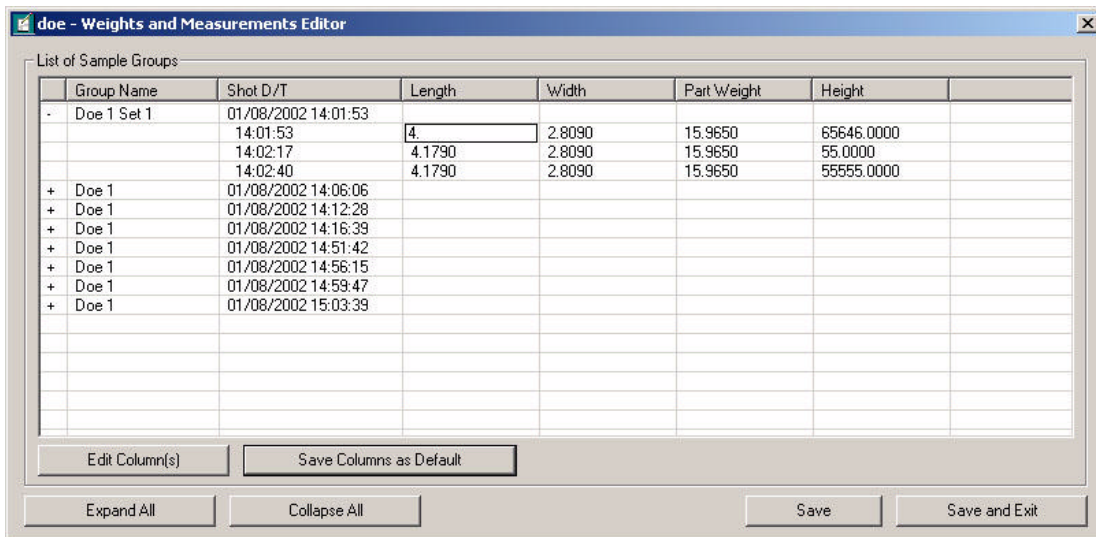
doe - Weights and Measurements Editor

List of Sample Groups

| | Group Name | Shot D/T | Length | Width | Part Weight | Height |
|---|---|---|---|---|---|---|
| - | Doe 1 Set 1 | 01/08/2002 14:01:53 | | | | |
| | | 14:01:53 | 4. | 2.8090 | 15.9650 | 65646.0000 |
| | | 14:02:17 | 4.1790 | 2.8090 | 15.9650 | 55.0000 |
| | | 14:02:40 | 4.1790 | 2.8090 | 15.9650 | 55555.0000 |
| + | Doe 1 | 01/08/2002 14:06:06 | | | | |
| + | Doe 1 | 01/08/2002 14:12:28 | | | | |
| + | Doe 1 | 01/08/2002 14:16:39 | | | | |
| + | Doe 1 | 01/08/2002 14:51:42 | | | | |
| + | Doe 1 | 01/08/2002 14:56:15 | | | | |
| + | Doe 1 | 01/08/2002 14:59:47 | | | | |
| + | Doe 1 | 01/08/2002 15:03:39 | | | | |

Edit Column(s)
Save Columns as Default

Expand All
Collapse All
Save
Save and Exit